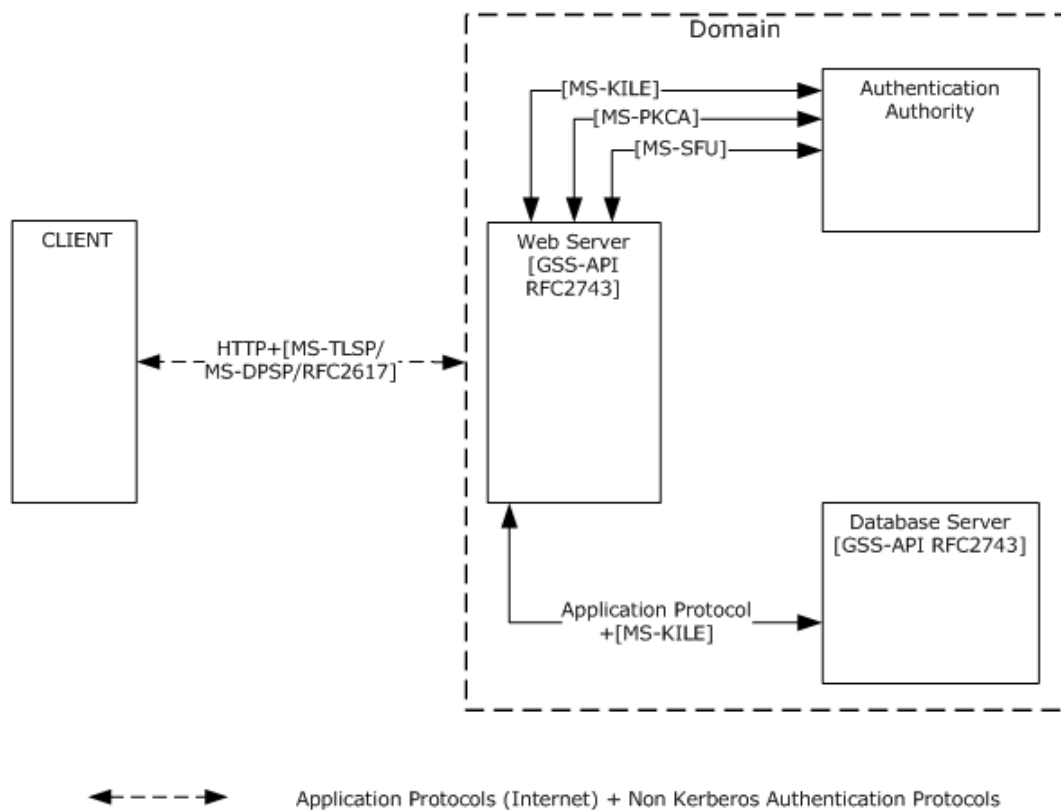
Domain

[MS-KILE]

[MS-PKCA]

[MS-SFU]

Authentication Authority

CLIENT

Web Server [GSS-API RFC2743]

HTTP+[MS-TLSP/ MS-DPSP/RFC2617]

Database Server [GSS-API RFC2743]

Application Protocol +[MS-KILE]

Application Protocols (Internet) + Non Kerberos Authentication Protocols